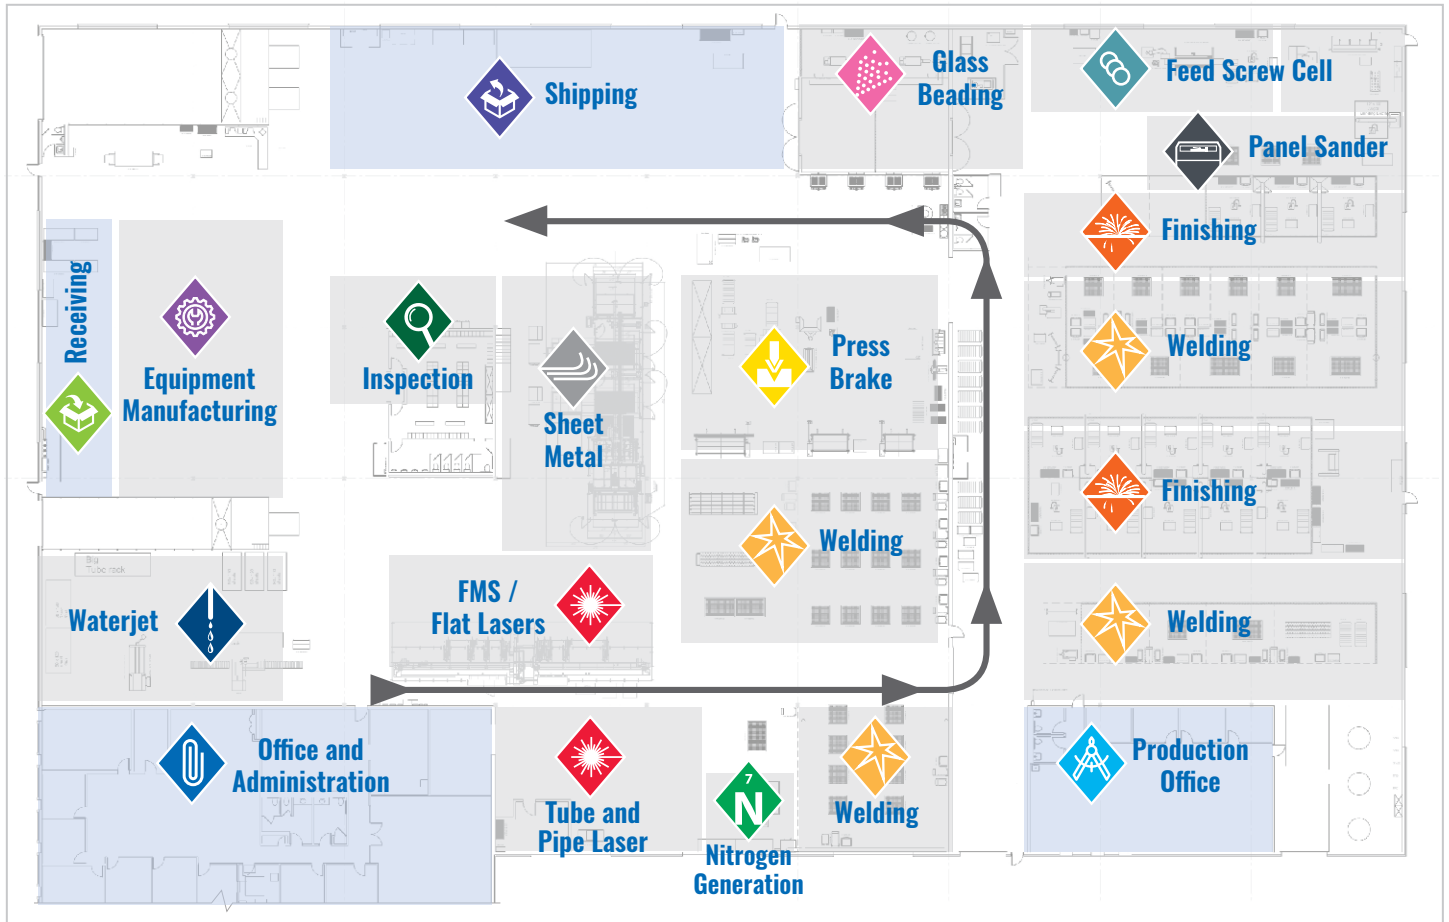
Shipping

Glass Beading

Feed Screw Cell

Panel Sander

Finishing

Receiving

Equipment Manufacturing

Inspection

Sheet Metal

Press Brake

Welding

Finishing

Welding

Welding

Waterjet

FMS / Flat Lasers

Office and Administration

Tube and Pipe Laser

7
N

Nitrogen Generation

Welding

Production Office